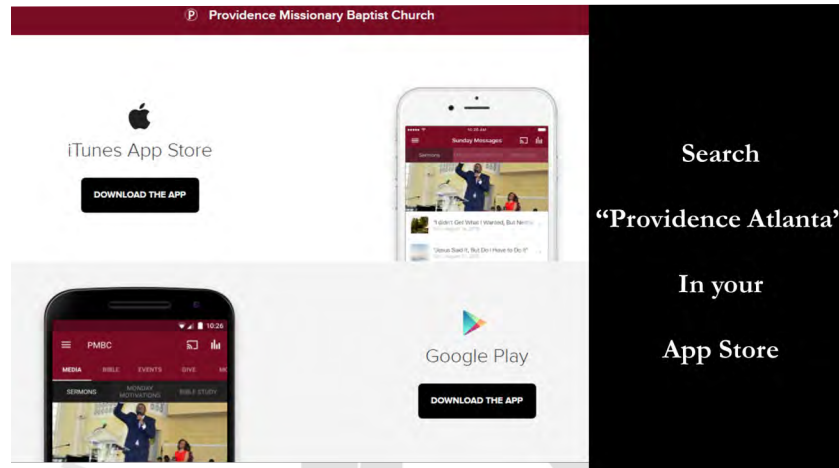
P Providence Missionary Baptist Church

iTunes App Store

DOWNLOAD THE APP

Sunday Messages

Sermons

"I didn't Get What I Wanted, But Now..."

"Jesus Said It, But Do I Have to Do It?"

10:26

PMBC

MEDIA BIBLE EVENTS GIVE

SERMONS MONDAY MOTIVATIONS BIBLE STUDY

Google Play

DOWNLOAD THE APP

Search

"Providence Atlanta"

In your

App Store